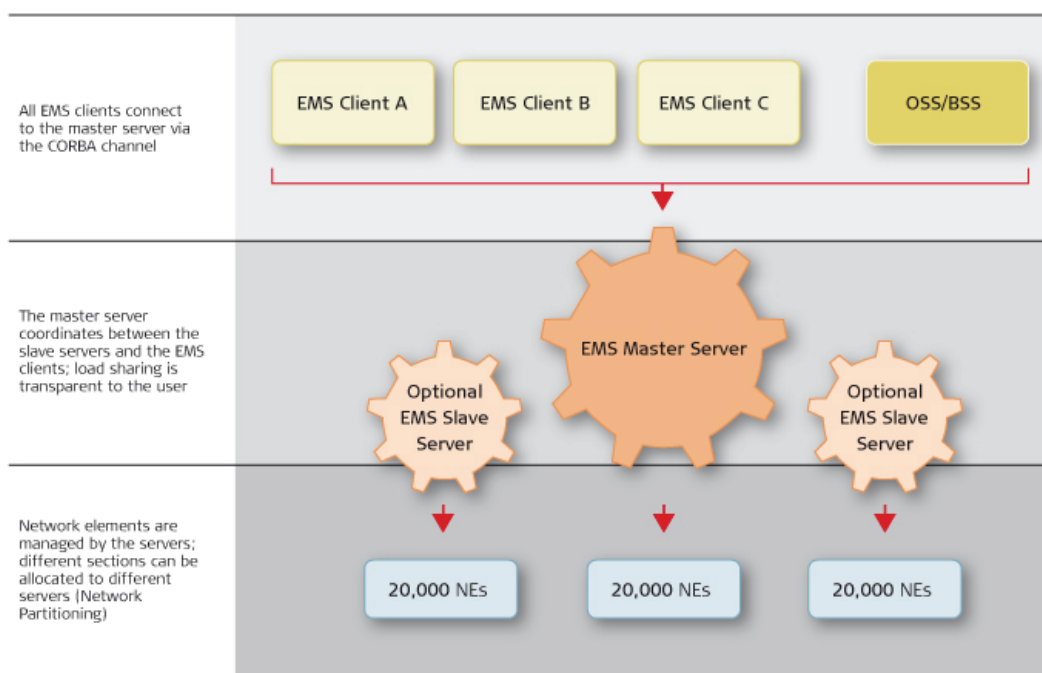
All EMS clients connect to the master server via the CORBA channel

EMS Client A

EMS Client B

EMS Client C

OSS/BSS

The master server coordinates between the slave servers and the EMS clients; load sharing is transparent to the user

EMS Master Server

Optional EMS Slave Server

Optional EMS Slave Server

Network elements are managed by the servers; different sections can be allocated to different servers (Network Partitioning)

20,000 NEs

20,000 NEs

20,000 NEs